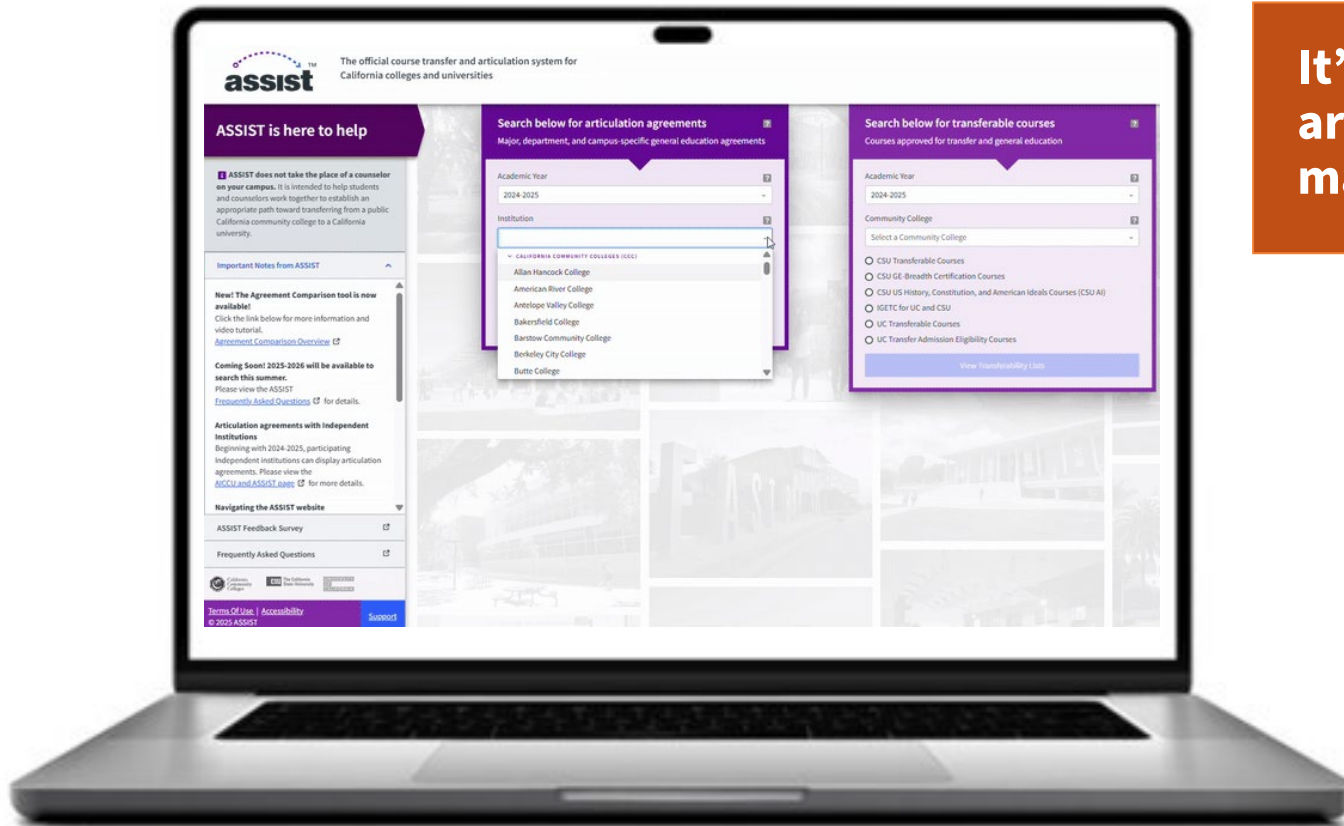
assist™

The official course transfer and articulation system for California colleges and universities

ASSIST is here to help

ASSIST does not take the place of a counselor on your campus. It is intended to help students and counselors work together to establish an appropriate path toward transferring from a public California community college to a California university.

Important Notes from ASSIST

New! The Agreement Comparison tool is now available!
Click the link below for more information and video tutorial.
Agreement Comparison Overview

Coming Soon! 2025-2026 will be available to search this summer.
Please view the ASSIST Frequently Asked Questions for details.

Articulation agreements with Independent Institutions
Beginning with 2024-2025, participating Independent institutions can display articulation agreements. Please view the AICCU and ASSIST page for more details.

Navigating the ASSIST website

ASSIST Feedback Survey

Frequently Asked Questions

Terms Of Use | Accessibility
© 2025 ASSIST

Support

Search below for articulation agreements
Major, department, and campus-specific general education agreements

Academic Year
2024-2025

Institution

CALIFORNIA COMMUNITY COLLEGES (CCC)
Allan Hancock College
American River College
Antelope Valley College
Bakersfield College
Barstow Community College
Berkeley City College
Butte College

Search below for transferable courses
Courses approved for transfer and general education

Academic Year
2024-2025

Community College
Select a Community College

CSU Transferable Courses
CSU GE-Breadth Certification Courses
CSU US History, Constitution, and American Ideals Courses (CSU AI)
IGETC for UC and CSU
UC Transferable Courses
UC Transfer Admission Eligibility Courses

View Transferability Lists

It'
ar
ma